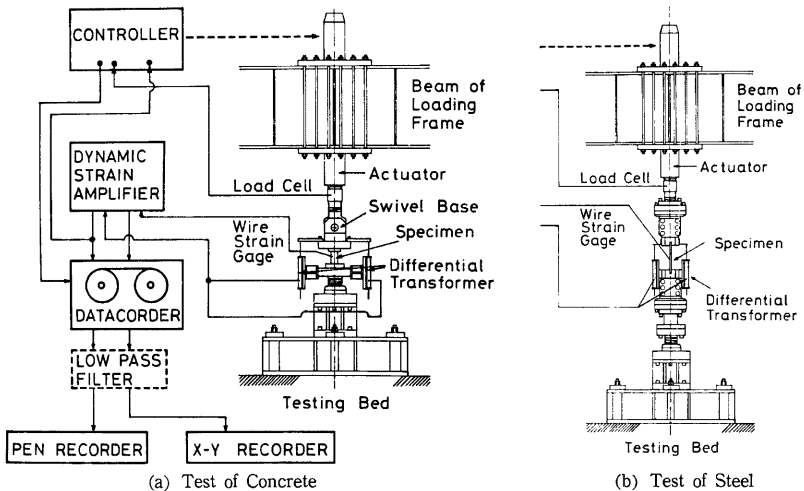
CONTROLLER

Beam of Loading Frame

DYNAMIC STRAIN AMPLIFIER

Load Cell

Actuator

Swivel Base

Wire Strain Gage

Specimen

Differential Transformer

DATACORDER

LOW PASS FILTER

Testing Bed

PEN RECORDER

X-Y RECORDER

(a) Test of Concrete

Beam of Loading Frame

Actuator

Load Cell

Wire Strain Gage

Specimen

Differential Transformer

Testing Bed

(b) Test of Steel